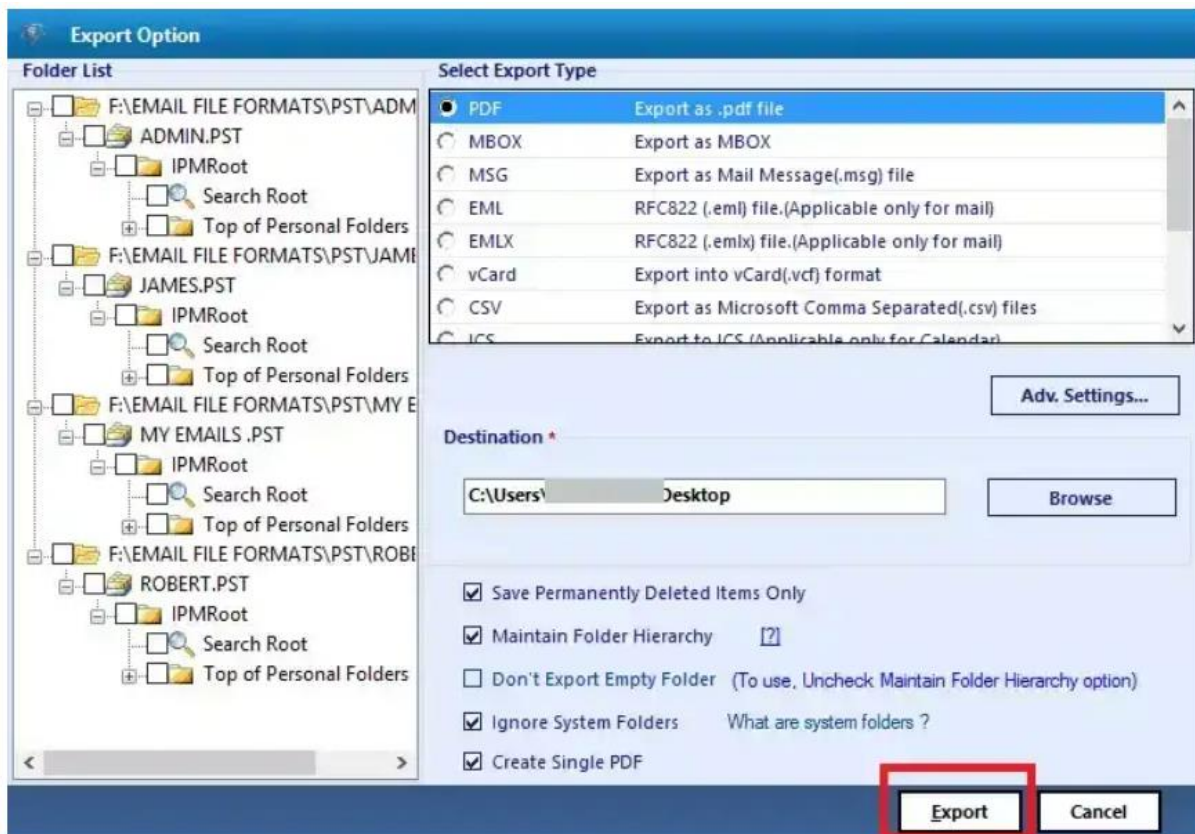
Export Option

Folder List

F:\EMAIL FILE FORMATS\PST\ADM
ADMIN.PST
IPMRoot
Search Root
Top of Personal Folders
F:\EMAIL FILE FORMATS\PST\JAMI
JAMES.PST
IPMRoot
Search Root
Top of Personal Folders
F:\EMAIL FILE FORMATS\PST\MY E
MY EMAILS .PST
IPMRoot
Search Root
Top of Personal Folders
F:\EMAIL FILE FORMATS\PST\ROBI
ROBERT.PST
IPMRoot
Search Root
Top of Personal Folders

Select Export Type

| | |
|---|---|
| PDF | Export as .pdf file |
| MBOX | Export as MBOX |
| MSG | Export as Mail Message(.msg) file |
| EML | RFC822 (.eml) file.(Applicable only for mail) |
| EMLX | RFC822 (.emlx) file.(Applicable only for mail) |
| vCard | Export into vCard(.vcf) format |
| CSV | Export as Microsoft Comma Separated(.csv) files |
| ICS | Export to ICS (Applicable only for Calendar) |

Adv. Settings...

Destination *

C:\Users\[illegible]Desktop

Browse

Save Permanently Deleted Items Only

Maintain Folder Hierarchy [?]

Don't Export Empty Folder (To use, Uncheck Maintain Folder Hierarchy option)

Ignore System Folders What are system folders ?

Create Single PDF

Export

Cancel